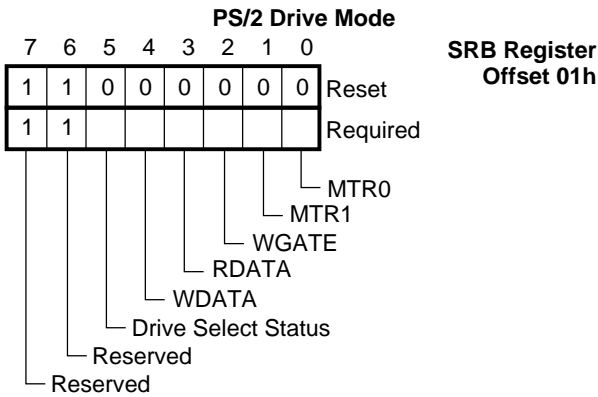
PS/2 Drive Mode

SRB Register Offset 01h

| 7 | 6 | 5 | 4 | 3 | 2 | 1 | 0 | |
|---|---|---|---|---|---|---|---|---|
| 1 | 1 | 0 | 0 | 0 | 0 | 0 | 0 | Reset |
| 1 | 1 | | | | | | | Required |

MTR0
MTR1
WGATE
RDATA
WDATA
Drive Select Status
Reserved
Reserved